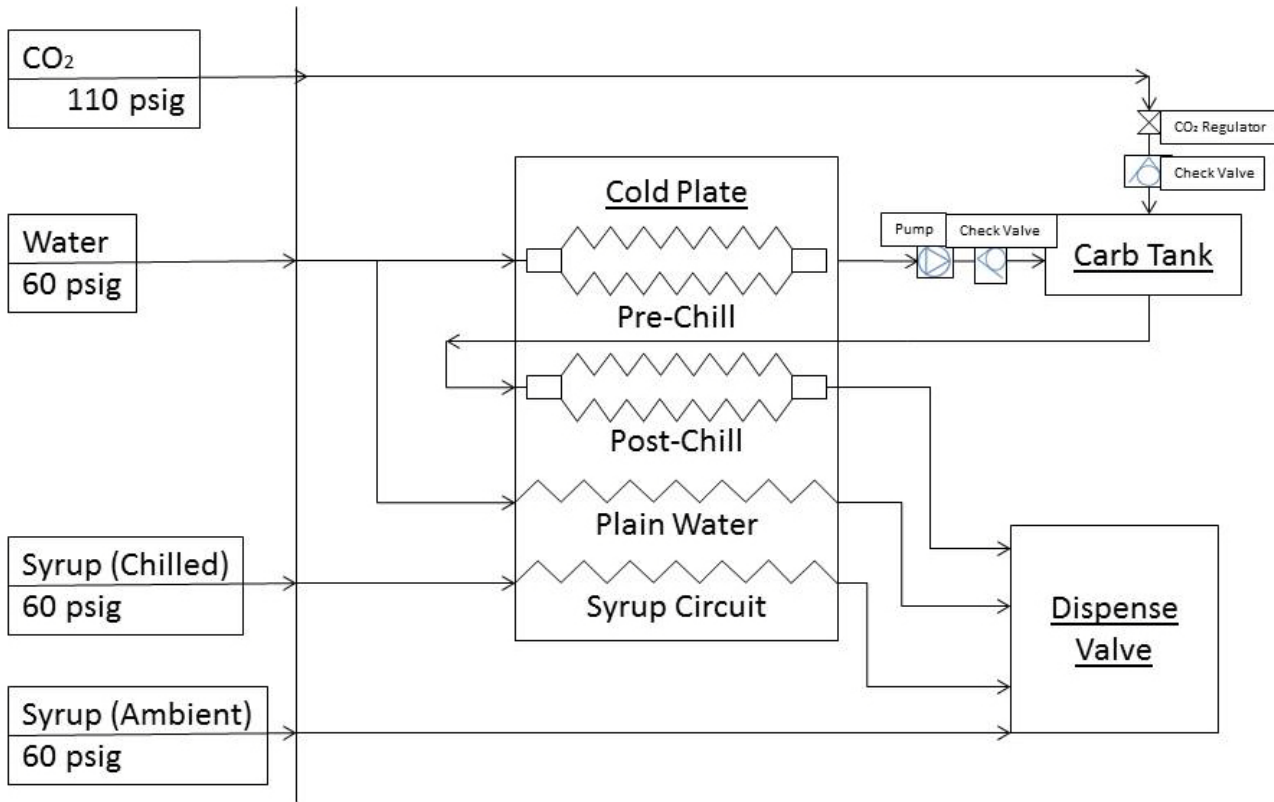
$CO_2$
110 psig

$CO_2$ Regulator

Check Valve

Cold Plate

Water
60 psig

Pump

Check Valve

Carb Tank

Pre-Chill

Post-Chill

Plain Water

Syrup (Chilled)
60 psig

Syrup Circuit

Dispense Valve

Syrup (Ambient)
60 psig